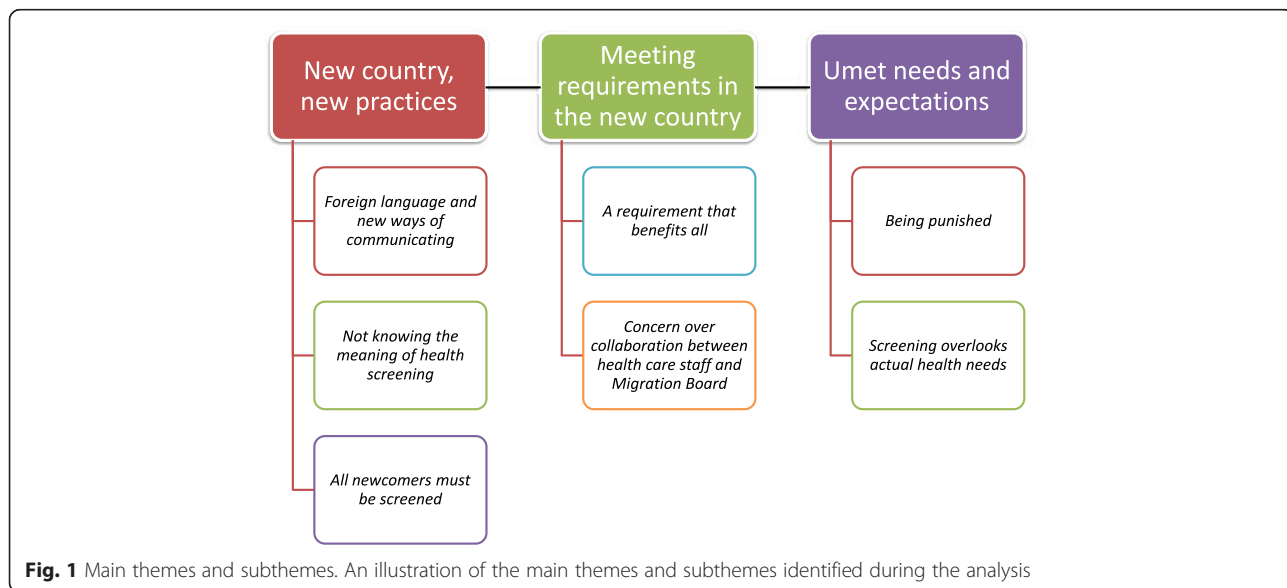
New country, new practices

Meeting requirements in the new country

Umet needs and expectations

Foreign language and new ways of communicating

Not knowing the meaning of health screening

All newcomers must be screened

A requirement that benefits all

Concern over collaboration between health care staff and Migration Board

Being punished

Screening overlooks actual health needs

**Fig. 1** Main themes and subthemes. An illustration of the main themes and subthemes identified during the analysis